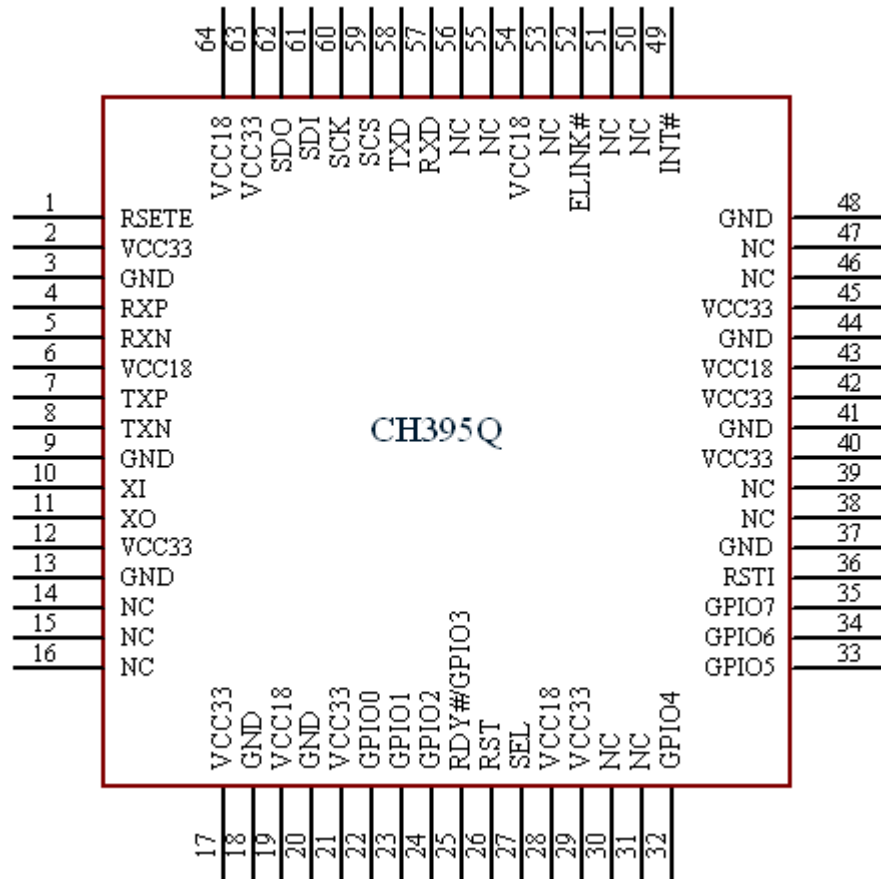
64 63 62 61 60 59 58 57 56 55 54 53 52 51 50 49

VCC18 VCC33 SDO SDI SCK SCS TXD RXD NC NC VCC18 NC ELINK# NC NC INT#

1 RSETE
2 VCC33
3 GND
4 RXP
5 RXN
6 VCC18
7 TXP
8 TXN
9 GND
10 XI
11 XO
12 VCC33
13 GND
14 NC
15 NC
16 NC

CH395Q

GND 48
NC 47
NC 46
VCC33 45
GND 44
VCC18 43
VCC33 42
GND 41
VCC33 40
NC 39
NC 38
GND 37
RSTI 36
GPIO7 35
GPIO6 34
GPIO5 33

VCC33 GND VCC18 GND VCC33 GPIO0 GPIO1 GPIO2 RDY#/GPIO3 RST SEL VCC18 VCC33 NC NC GPIO4

17 18 19 20 21 22 23 24 25 26 27 28 29 30 31 32